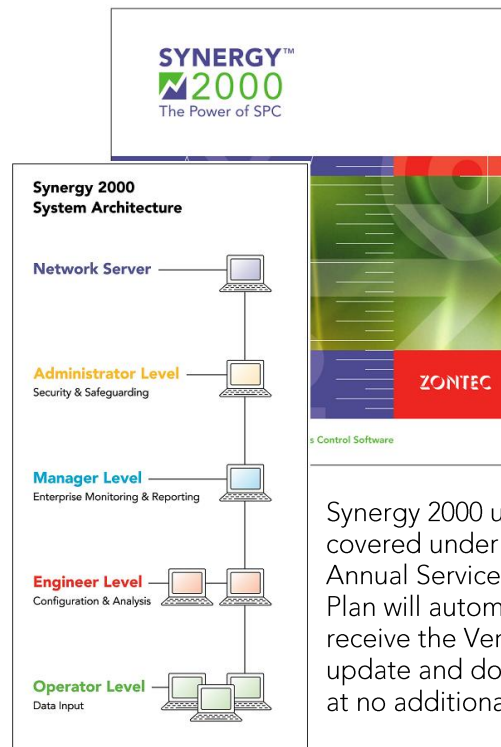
SYNERGY™
2000
The Power of SPC

Synergy 2000
System Architecture

Network Server

Administrator Level
Security & Safeguarding

Manager Level
Enterprise Monitoring & Reporting

Engineer Level
Configuration & Analysis

Operator Level
Data Input

ZONTEC

s Control Software

Synergy 2000 u
covered under
Annual Service
Plan will autom
receive the Ver
update and do
at no additiona